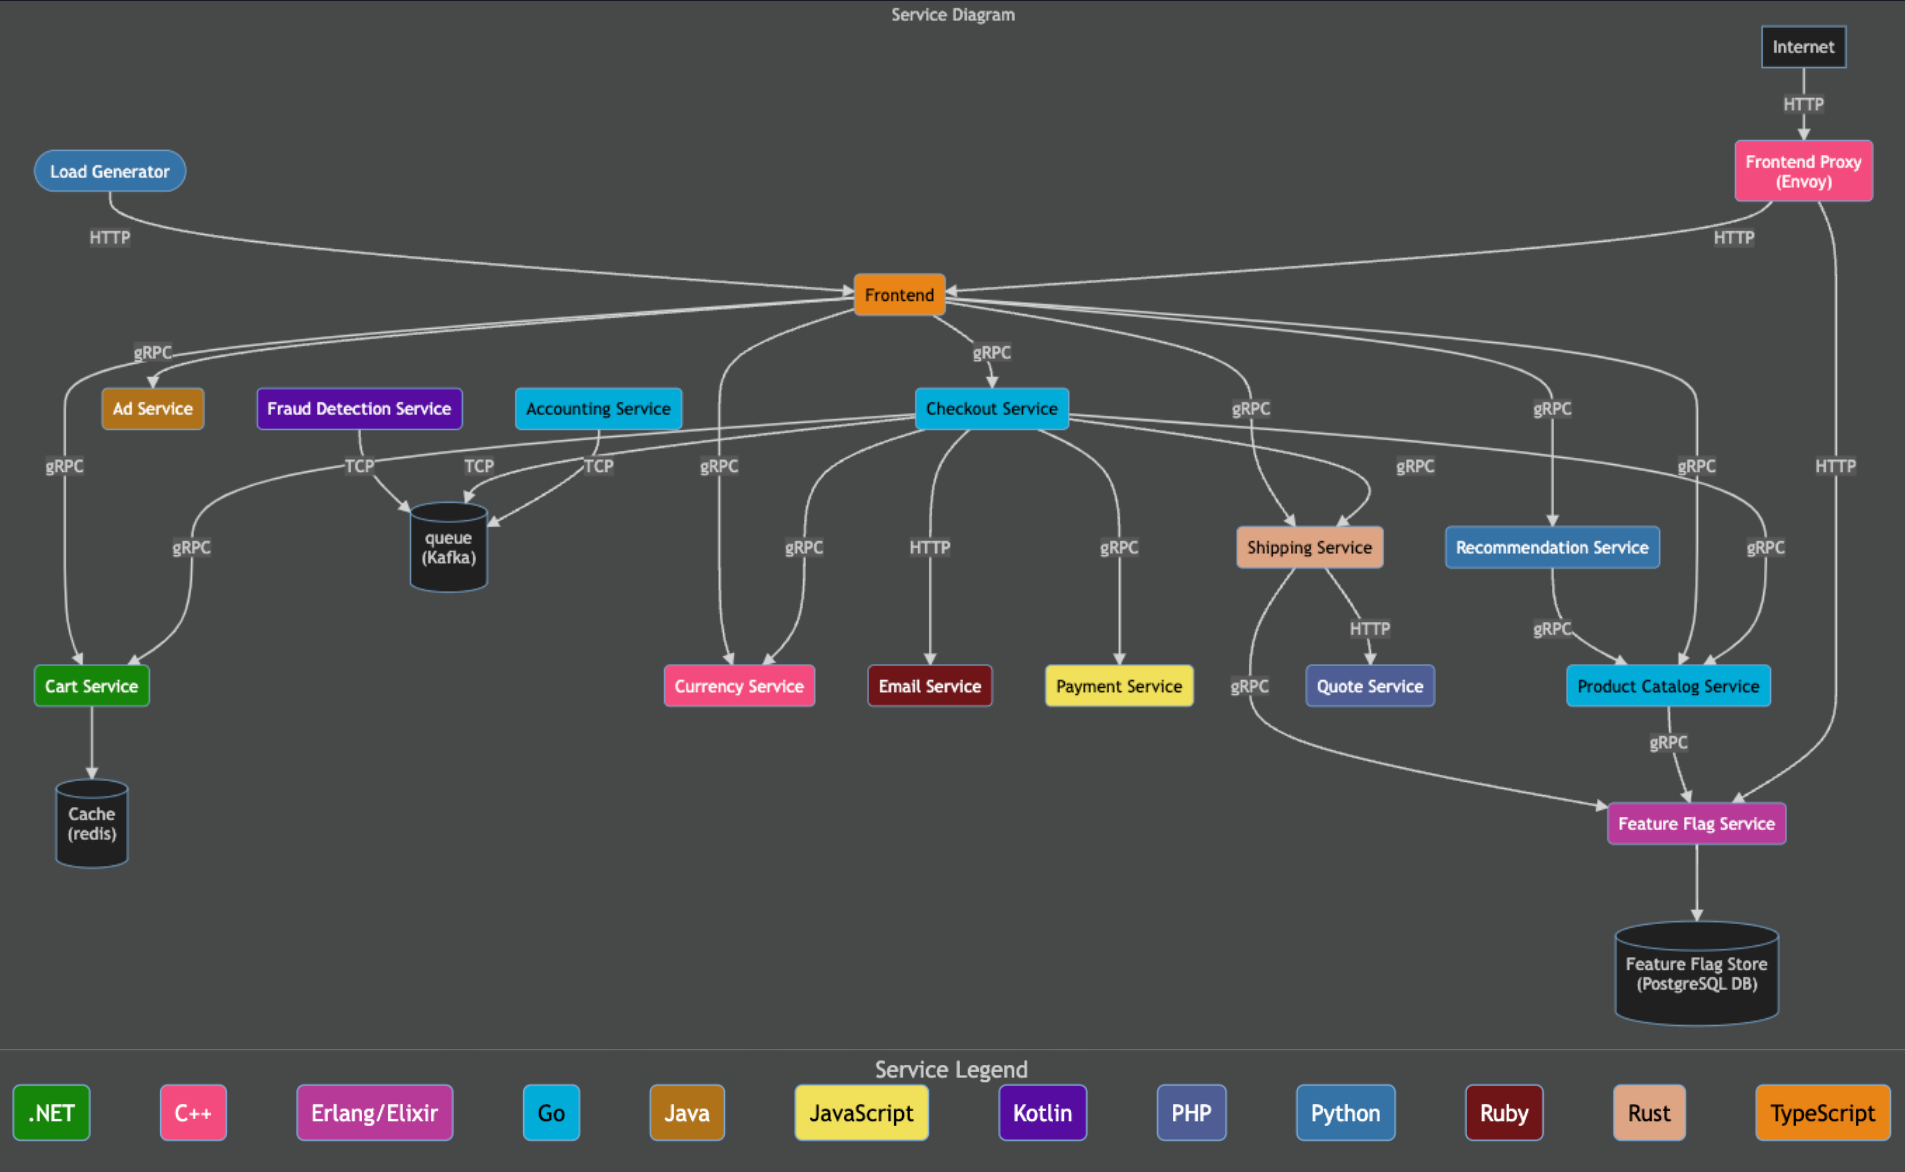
Service Diagram

Internet

HTTP

Load Generator

Frontend Proxy (Envoy)

HTTP

HTTP

Frontend

gRPC

gRPC

Ad Service

Fraud Detection Service

Accounting Service

Checkout Service

gRPC

gRPC

gRPC

TCP

TCP

TCP

gRPC

gRPC

gRPC

HTTP

gRPC

queue (Kafka)

gRPC

gRPC

HTTP

gRPC

Shipping Service

Recommendation Service

gRPC

HTTP

gRPC

Cart Service

Currency Service

Email Service

Payment Service

gRPC

Quote Service

Product Catalog Service

gRPC

Cache (redis)

Feature Flag Service

Feature Flag Store (PostgreSQL DB)

Service Legend

.NET

C++

Erlang/Elixir

Go

Java

JavaScript

Kotlin

PHP

Python

Ruby

Rust

TypeScript